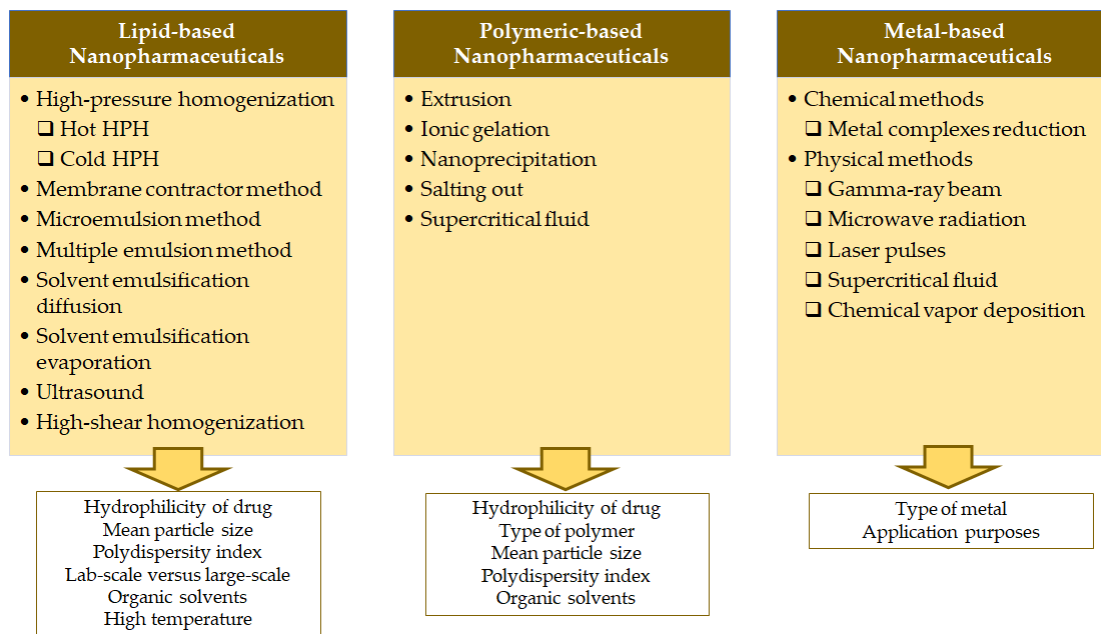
Lipid-based Nanopharmaceuticals

• High-pressure homogenization
❑ Hot HPH
❑ Cold HPH
• Membrane contractor method
• Microemulsion method
• Multiple emulsion method
• Solvent emulsification diffusion
• Solvent emulsification evaporation
• Ultrasound
• High-shear homogenization

Hydrophilicity of drug
Mean particle size
Polydispersity index
Lab-scale versus large-scale
Organic solvents
High temperature

Polymeric-based Nanopharmaceuticals

• Extrusion
• Ionic gelation
• Nanoprecipitation
• Salting out
• Supercritical fluid

Hydrophilicity of drug
Type of polymer
Mean particle size
Polydispersity index
Organic solvents

Metal-based Nanopharmaceuticals

• Chemical methods
❑ Metal complexes reduction
• Physical methods
❑ Gamma-ray beam
❑ Microwave radiation
❑ Laser pulses
❑ Supercritical fluid
❑ Chemical vapor deposition

Type of metal
Application purposes